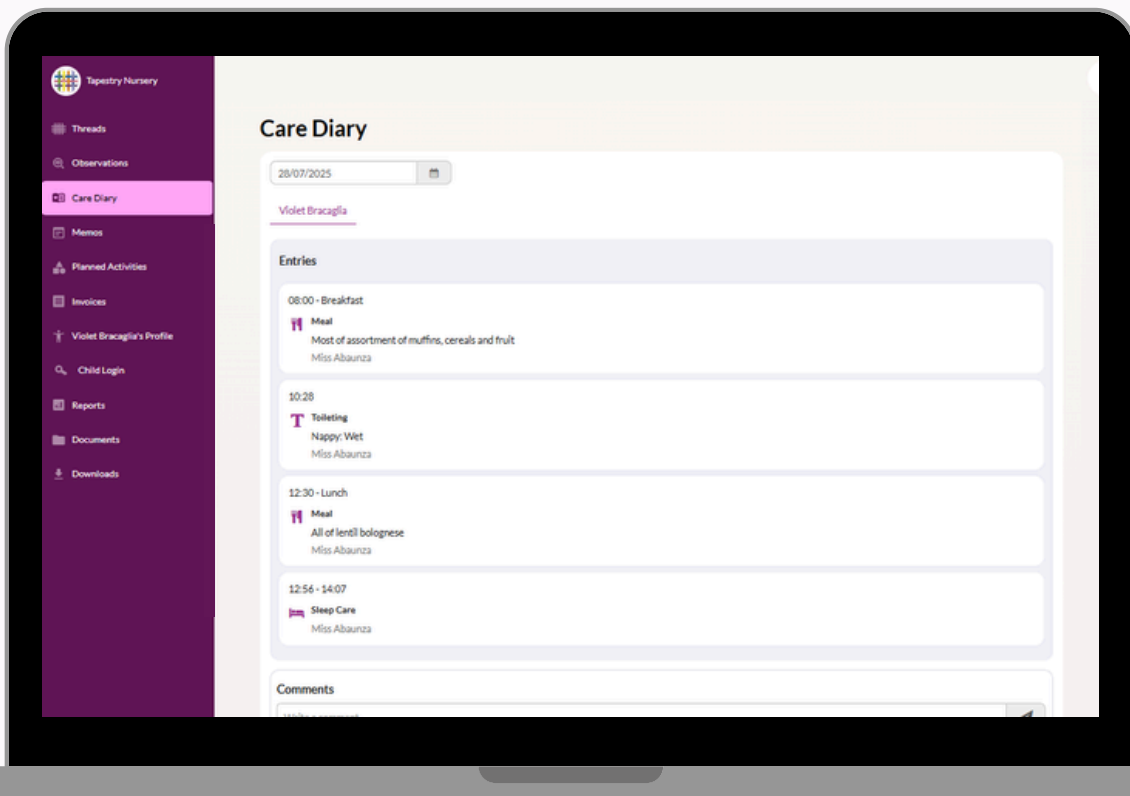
Tapestry Nursery

Threads
Observations
Care Diary
Memos
Planned Activities
Invoices
Violet Bracaglia's Profile
Child Login
Reports
Documents
Downloads

Care Diary

28/07/2025

Violet Bracaglia

Entries

08:00 - Breakfast
Meal
Most of assortment of muffins, cereals and fruit
Miss Abaunza

10:28
T
Toileting
Nappy: Wet
Miss Abaunza

12:30 - Lunch
Meal
All of lentil bolognese
Miss Abaunza

12:56 - 14:07
Sleep Care
Miss Abaunza

Comments
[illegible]